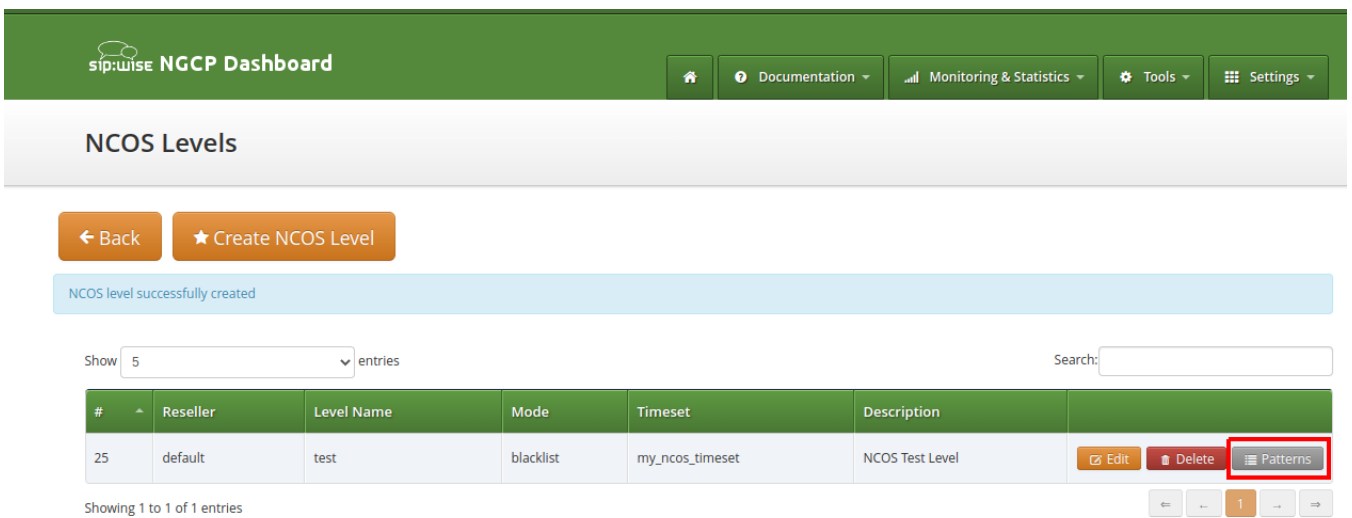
sip:wise NGCP Dashboard

Documentation Monitoring & Statistics Tools Settings

NCOS Levels

← Back ★ Create NCOS Level

NCOS level successfully created

Show 5 entries

Search:

| # | Reseller | Level Name | Mode | Timeset | Description | |
|---|---|---|---|---|---|---|
| 25 | default | test | blacklist | my_ncos_timeset | NCOS Test Level | Edit Delete Patterns |

Showing 1 to 1 of 1 entries

⇐ ← 1 → ⇒